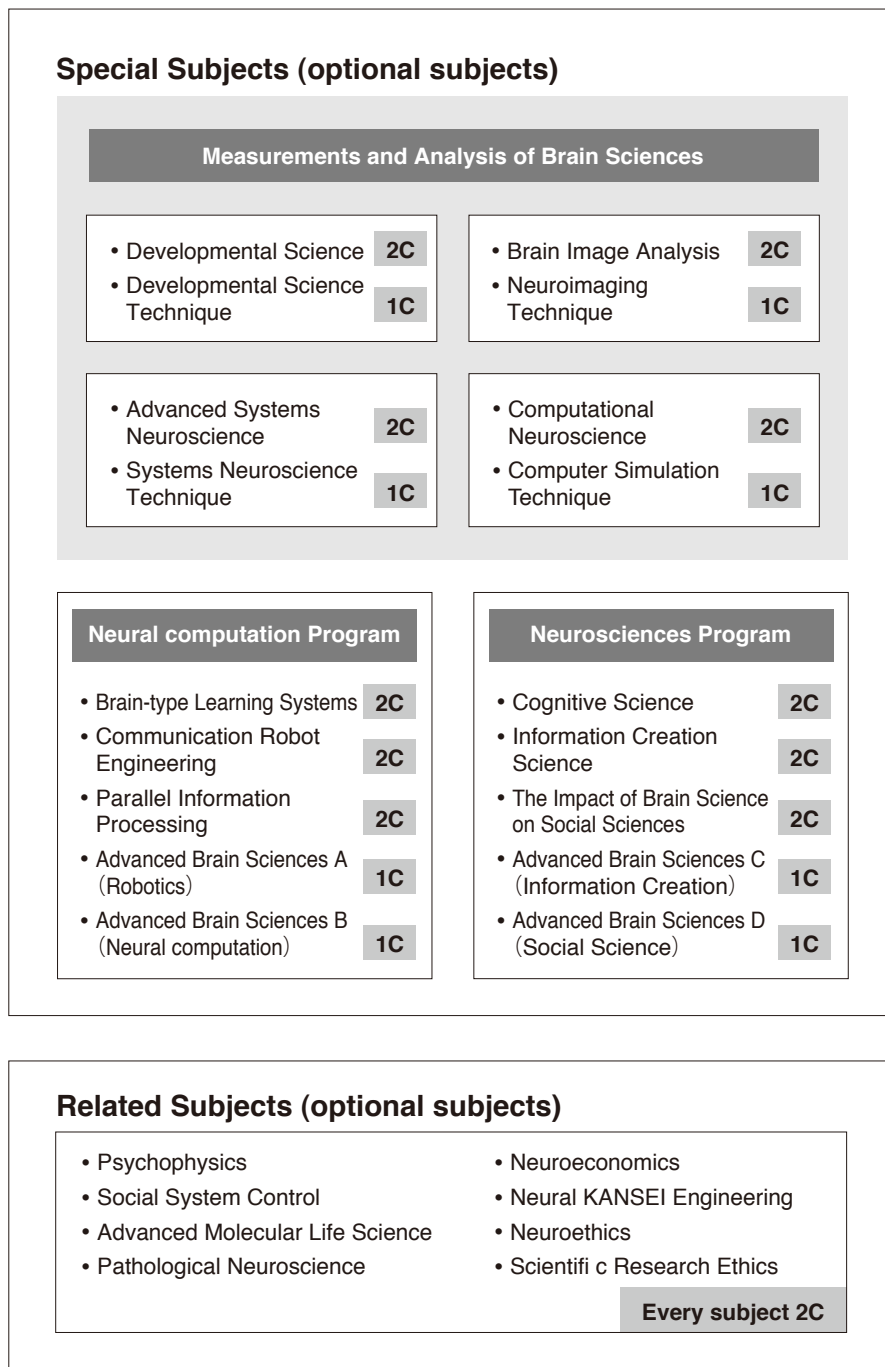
Special Subjects (optional subjects)

Measurements and Analysis of Brain Sciences

• Developmental Science 2C
• Developmental Science Technique 1C

• Brain Image Analysis 2C
• Neuroimaging Technique 1C

• Advanced Systems Neuroscience 2C
• Systems Neuroscience Technique 1C

• Computational Neuroscience 2C
• Computer Simulation Technique 1C

Neural computation Program

• Brain-type Learning Systems 2C
• Communication Robot Engineering 2C
• Parallel Information Processing 2C
• Advanced Brain Sciences A (Robotics) 1C
• Advanced Brain Sciences B (Neural computation) 1C

Neurosciences Program

• Cognitive Science 2C
• Information Creation Science 2C
• The Impact of Brain Science on Social Sciences 2C
• Advanced Brain Sciences C (Information Creation) 1C
• Advanced Brain Sciences D (Social Science) 1C

Related Subjects (optional subjects)

• Psychophysics
• Social System Control
• Advanced Molecular Life Science
• Pathological Neuroscience

• Neuroeconomics
• Neural KANSEI Engineering
• Neuroethics
• Scientifi c Research Ethics

Every subject 2C